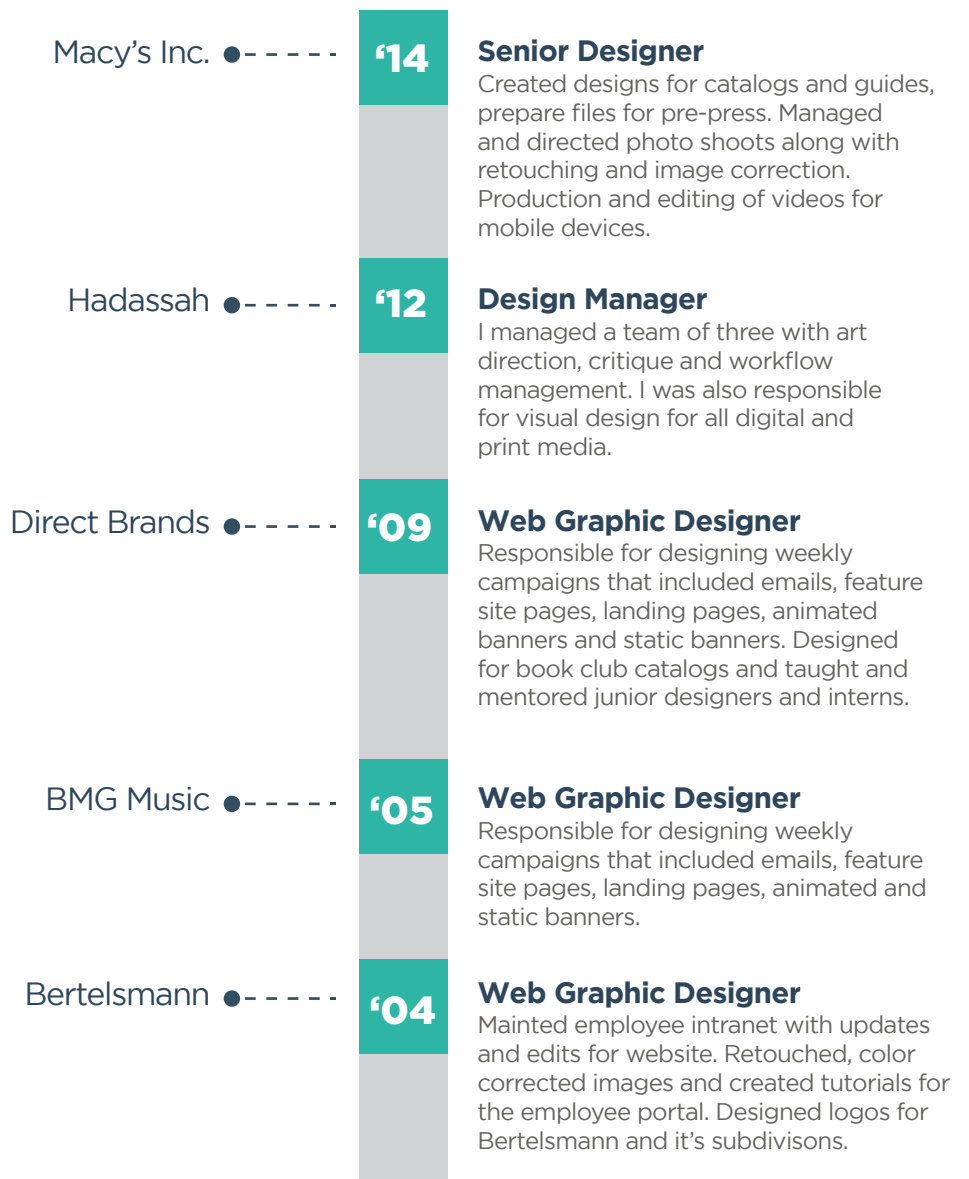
Macy's Inc.

'14

Senior Designer
Created designs for catalogs and guides, prepare files for pre-press. Managed and directed photo shoots along with retouching and image correction. Production and editing of videos for mobile devices.

Hadassah

'12

Design Manager
I managed a team of three with art direction, critique and workflow management. I was also responsible for visual design for all digital and print media.

Direct Brands

'09

Web Graphic Designer
Responsible for designing weekly campaigns that included emails, feature site pages, landing pages, animated banners and static banners. Designed for book club catalogs and taught and mentored junior designers and interns.

BMG Music

'05

Web Graphic Designer
Responsible for designing weekly campaigns that included emails, feature site pages, landing pages, animated and static banners.

Bertelsmann

'04

Web Graphic Designer
Mainted employee intranet with updates and edits for website. Retouched, color corrected images and created tutorials for the employee portal. Designed logos for Bertelsmann and it's subdivisons.